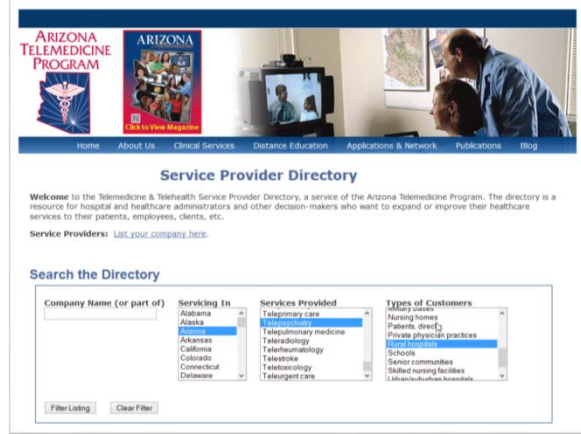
ARIZONA TELEMEDICINE PROGRAM

ARIZONA

Click to View Magazine

Home About Us Clinical Services Distance Education Applications & Network Publications Blog

Service Provider Directory

Welcome to the Telemedicine & Telehealth Service Provider Directory, a service of the Arizona Telemedicine Program. The directory is a resource for hospital and healthcare administrators and other decision-makers who want to expand or improve their healthcare services to their patients, employees, clients, etc.

Service Providers: List your company here.

Search the Directory

| Company Name (or part of) | Servicing In | Services Provided | Types of Customers |
|---|---|---|---|
| | Alabama | Teleprimary care | Military bases |
| | Alaska | Telepsychiatry | Nursing homes |
| | Arizona | Telepulmonary medicine | Patients, direct |
| | Arkansas | Teleradiology | Private physician practices |
| | California | Telerheumatology | Rural hospitals |
| | Colorado | Telestroke | Schools |
| | Connecticut | Teletoxicology | Senior communities |
| | Delaware | Teleurgent care | Skilled nursing facilities |
| | | | Urban/suburban hospitals |

Filter Listing Clear Filter